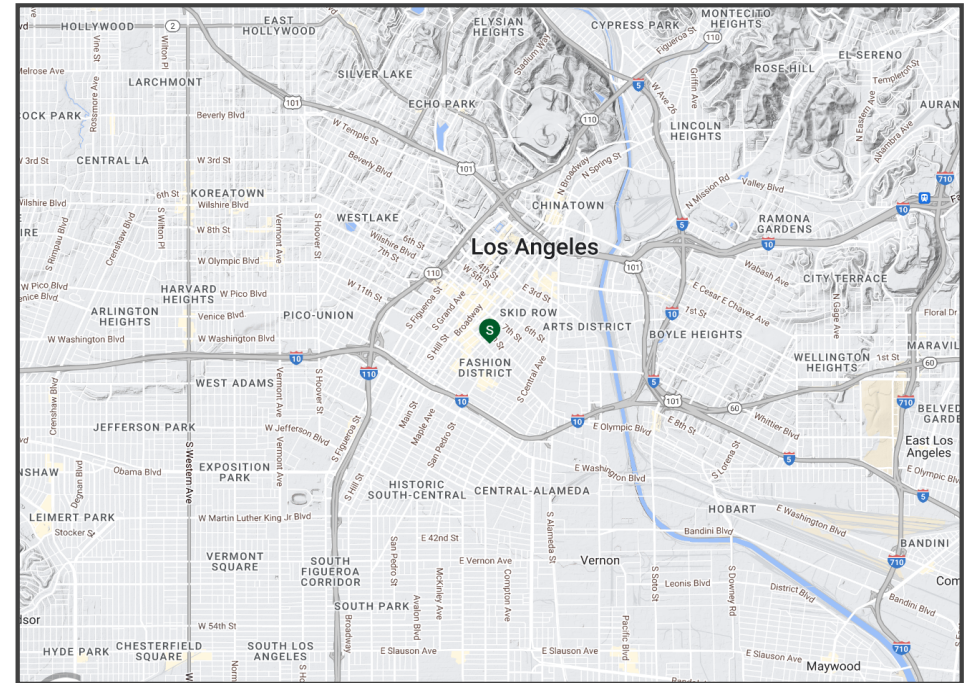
HOLLYWOOD
2
EAST HOLLYWOOD
ELYSIAN HEIGHTS
CYPRESS PARK
MONTECITO HEIGHTS
Vine St
Wilton Pl
Stadium Way
Figueroa St
110
Melrose Ave
LARCHMONT
SILVER LAKE
ROSE HILL
EL SERENO
Griffin Ave
Templeton St
5
W Ave 26
101
ECHO PARK
Rossmore Ave
OCK PARK
Beverly Blvd
110
LINCOLN HEIGHTS
N Eastern Ave
AURAN
W Temple St
Alhambra Ave
W 3rd St
CENTRAL LA
W 3rd St
Beverly Blvd
N Broadway
N Spring St
101
Valley Blvd
N Mission Rd
710
6th St
KOREATOWN
Wilshire Blvd
Wilshire Blvd
CHINATOWN
WESTLAKE
6th St
RAMONA GARDENS
10
IRE
W 8th St
S Hoover St
Wilshire Blvd
5
S Rimpau Blvd
Crenshaw Blvd
S Wilton Pl
Vermont Ave
7th St
Los Angeles
10
W Olympic Blvd
4th St
5th St
101
Wabash Ave
W Pico Blvd
CITY TERRACE
enice Blvd
HARVARD HEIGHTS
W Pico Blvd
110
W 11th St
E 3rd St
E Cesar E Chavez Ave
ARLINGTON HEIGHTS
S Figueroa St
S Grand Ave
Broadway
SKID ROW
Venice Blvd
PICO-UNION
S
ARTS DISTRICT
10
1st St
Floral Dr
W Washington Blvd
W Washington Blvd
7th St
6th St
BOYLE HEIGHTS
S Hill St
10
FASHION DISTRICT
S Central Ave
WELLINGTON HEIGHTS
1st St
MARAVIL
60
110
5
WEST ADAMS
Vermont Ave
S Hoover St
10
101
60
710
BELVED GARDE
Crenshaw Blvd
Whittier Blvd
Main St
Maple Ave
S Figueroa St
10
E Olympic Blvd
E 8th St
JEFFERSON PARK
W Jefferson Blvd
San Pedro St
S Western Ave
East Los Angeles
NSHAW
Obama Blvd
5
EXPOSITION PARK
Vermont Ave
E Washington Blvd
S Lorena St
E Olympic Blv
S Hill St
HISTORIC SOUTH-CENTRAL
CENTRAL-ALAMEDA
5
Degnan Blvd
HOBART
LEIMERT PARK
W Martin Luther King Jr Blvd
E Washington Blvd
Stocker St
Bandini Blvd
E 42nd St
S Alameda St
BANDINI
VERMONT SQUARE
SOUTH FIGUEROA CORRIDOR
San Pedro St
E Vernon Ave
Vernon
710
McKinley Ave
Compton Ave
S Soto St
Leonis Blvd
S Downey Rd
Com
District Blvd
SOUTH PARK
Bandini Blvd
dsor
W 54th St
Avalon Blvd
Pacific Blvd
Broadway
HYDE PARK
CHESTERFIELD SQUARE
SOUTH LOS ANGELES
E Slauson Ave
E Slauson Ave
710
Norm
Maywood